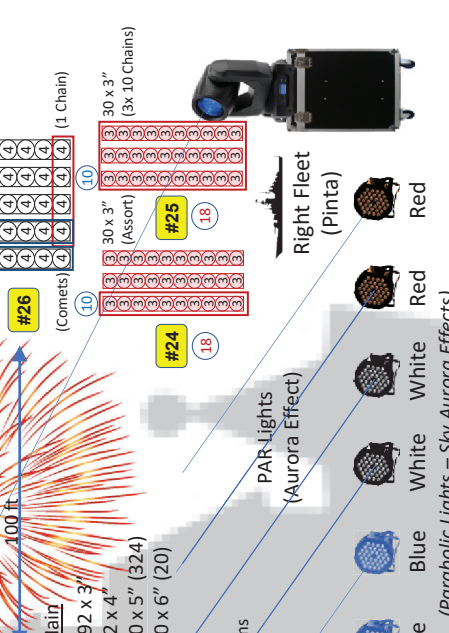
(1 Chain)
30 x 3"
(3x 10 Chains)
10
#25
18
30 x 3"
(Assort)
(Comets)
#26
10
#24
18
Right Fleet
(Pinta)
Red
Red
White
White
Blue
PAR-Lights
(Aurora Effect)
100 ft
lain
92 x 3"
2 x 4"
0 x 5" (324)
0 x 6" (20)
ns
(Parabolic Lights – Sky Aurora Effects)